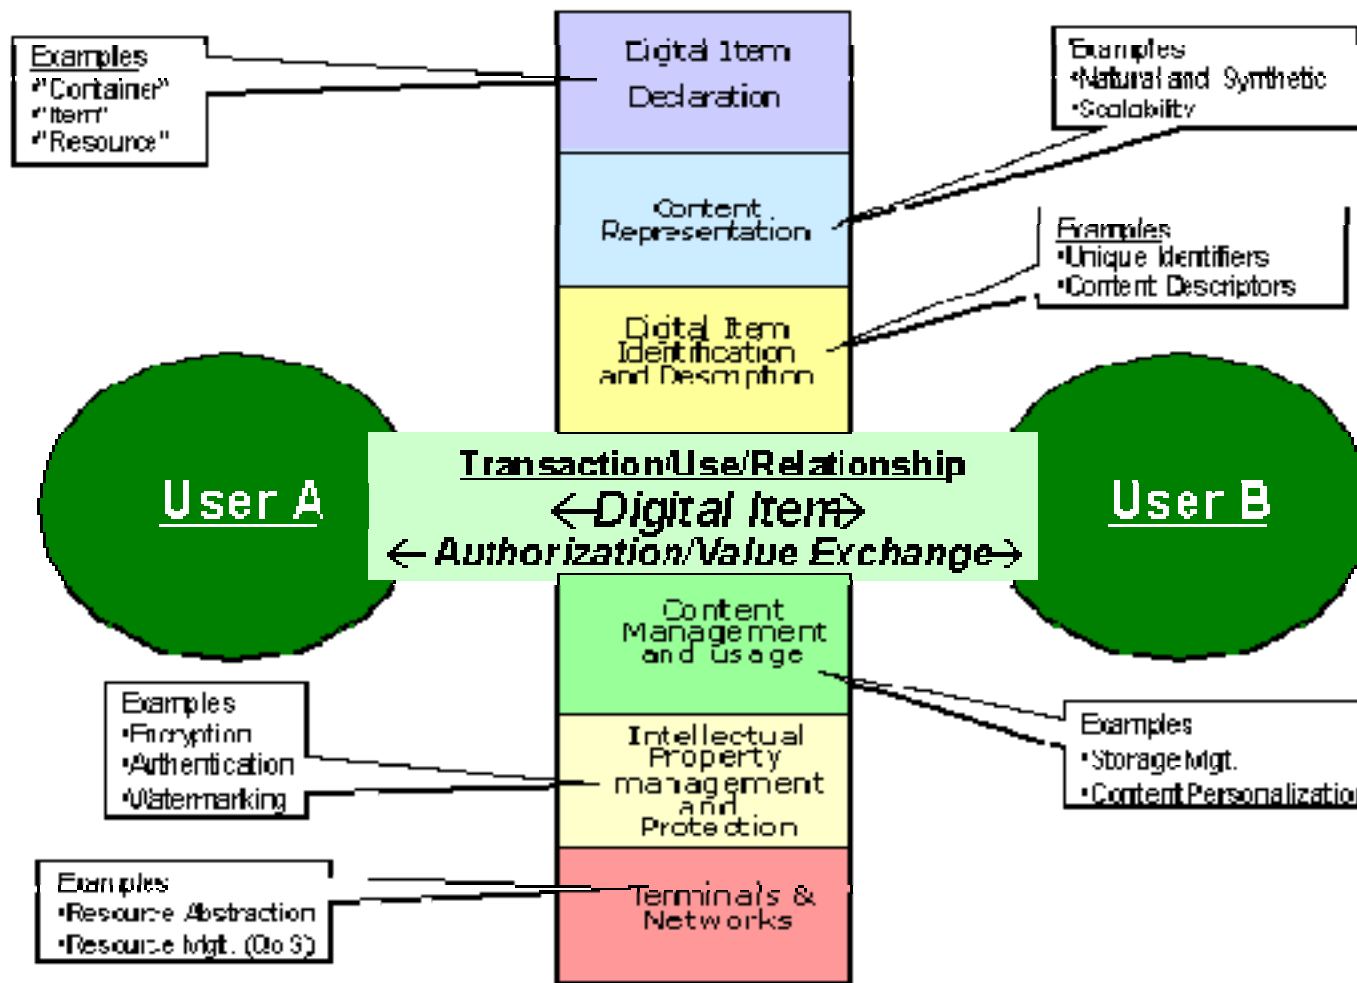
Examples
•"Container"
•"Item"
•"Resource"

Digital Item Declaration

Examples
•Natural and Synthetic
•Scalability

Content Representation

Examples
•Unique Identifiers
•Content Descriptors

Digital Item Identification and Description

User A

Transaction/Use/Relationship
←Digital Item→
← Authorization/Value Exchange→

User B

Content Management and usage

Examples
•Encryption
•Authentication
•Watermarking

Intellectual Property management and Protection

Examples
•Storage Mgt.
•Content Personalizatio

Examples
•Resource Abstraction
•Resource Mgt. (QoS)

Terminals & Networks